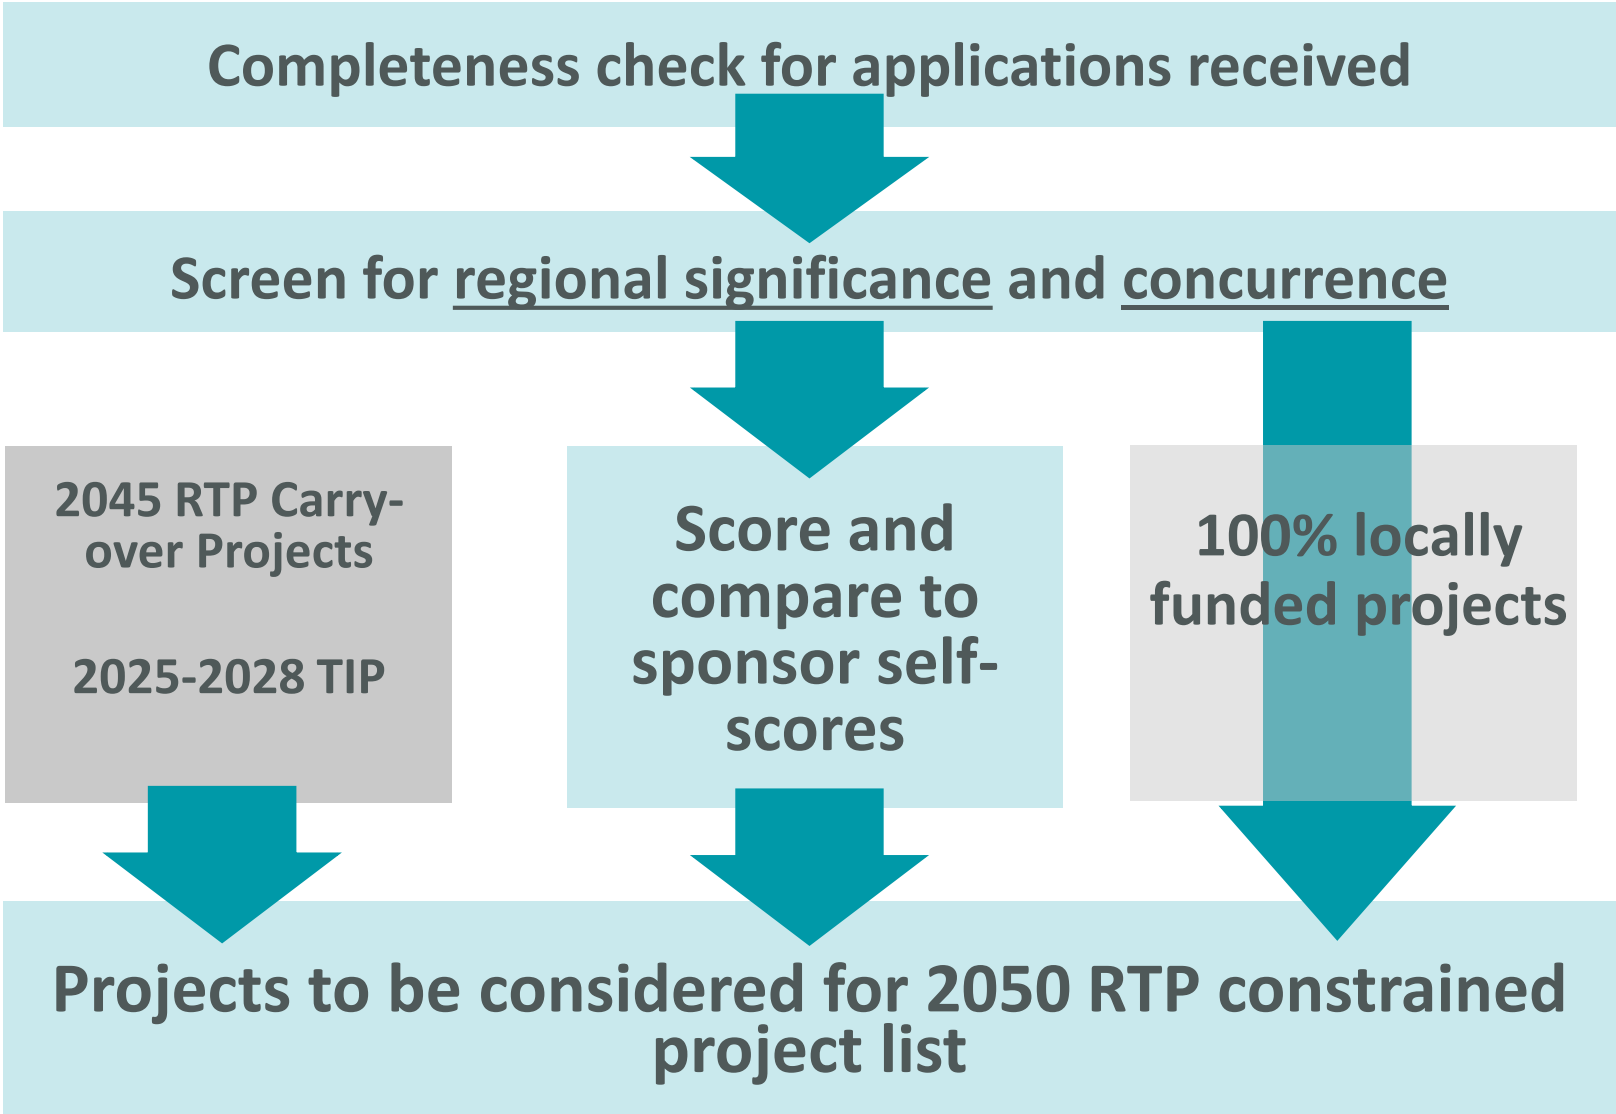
Completeness check for applications received

Screen for regional significance and concurrence

2045 RTP Carry-over Projects

2025-2028 TIP

Score and compare to sponsor self-scores

100% locally funded projects

Projects to be considered for 2050 RTP constrained project list